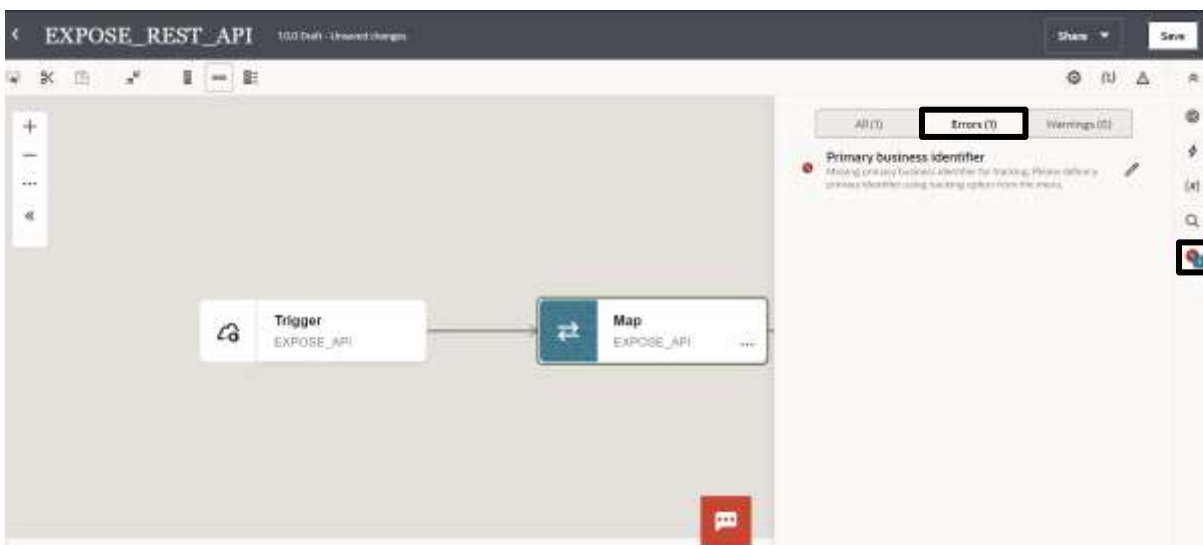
EXPOSE_REST_API 1.0.0 Draft - Unsaved changes

Share

Save

All (1)

Errors (1)

Warnings (0)

Primary business identifier

Missing primary business identifier for tracking. Please define a primary identifier using tracking option from the menu.

Trigger

EXPOSE_API

Map

EXPOSE_API